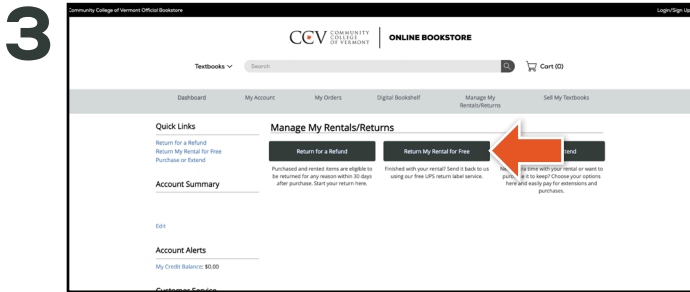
3

Community College of Vermont Official Bookstore

Login/Sign Up

CCV COMMUNITY COLLEGE OF VERMONT | ONLINE BOOKSTORE

Textbooks

Search

Cart (0)

Dashboard
My Account
My Orders
Digital Bookshelf
Manage My Rentals/Returns
Sell My Textbooks

Quick Links
Return for a Refund
Return My Rental for Free
Purchase or Extend

Account Summary

Edit

Account Alerts
My Credit Balance: $0.00

Customer Service

Manage My Rentals/Returns

Return for a Refund
Purchased and rented items are eligible to be returned for any reason within 30 days after purchase. Start your return here.

Return My Rental for Free
Finished with your rental? Send it back to us using our free UPS return label service.

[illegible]tend
Ne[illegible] time with your rental or want to purc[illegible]e it to keep? Choose your options here and easily pay for extensions and purchases.